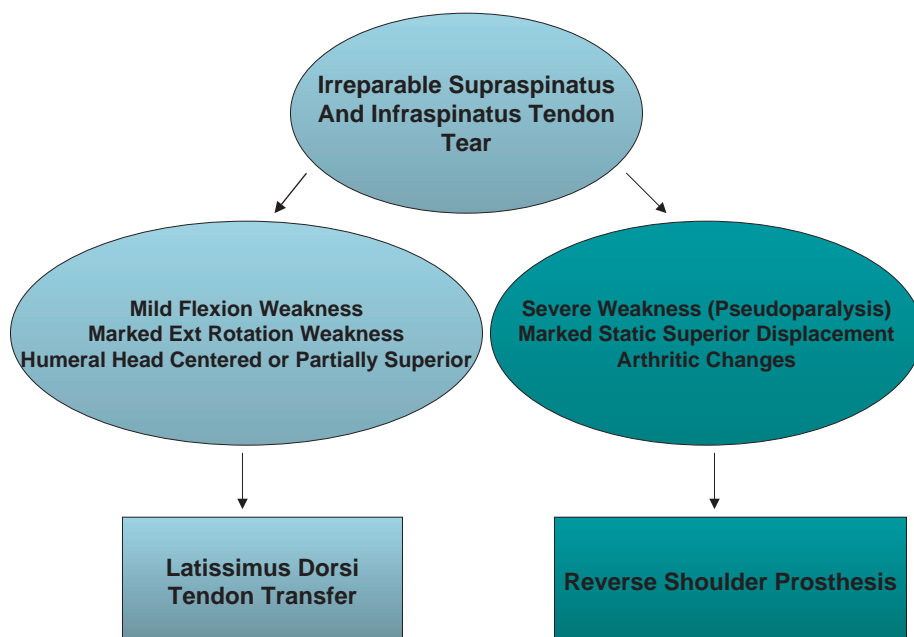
Irreparable Supraspinatus And Infraspinatus Tendon Tear

Mild Flexion Weakness
Marked Ext Rotation Weakness
Humeral Head Centered or Partially Superior

Severe Weakness (Pseudoparalysis)
Marked Static Superior Displacement
Arthritic Changes

Latissimus Dorsi Tendon Transfer

Reverse Shoulder Prosthesis